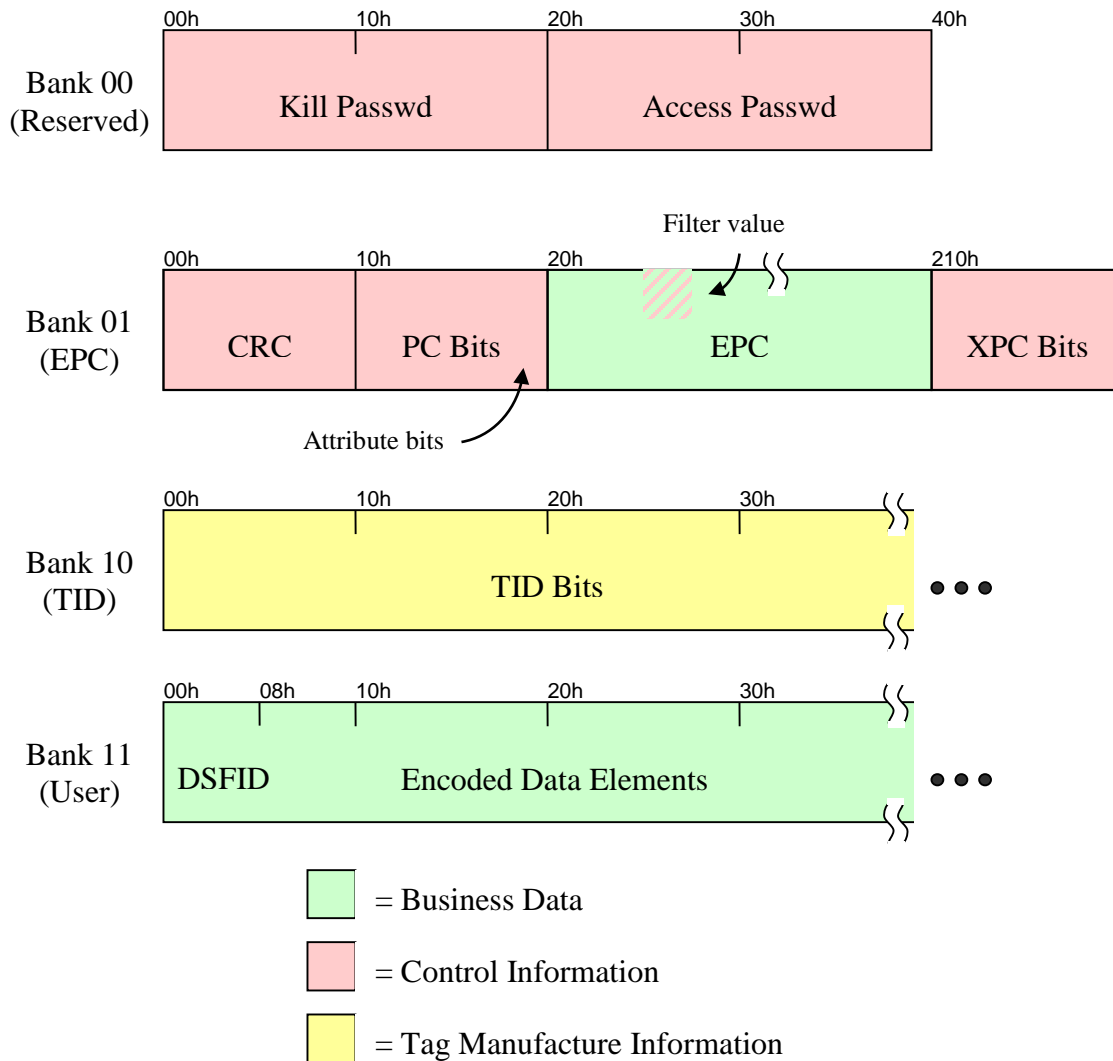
00h 10h 20h 30h 40h

Bank 00 (Reserved)

Kill Passwd

Access Passwd

Filter value

00h 10h 20h 210h

Bank 01 (EPC)

CRC

PC Bits

EPC

XPC Bits

Attribute bits

00h 10h 20h 30h

Bank 10 (TID)

TID Bits

00h 08h 10h 20h 30h

Bank 11 (User)

DSFID

Encoded Data Elements

= Business Data

= Control Information

= Tag Manufacture Information